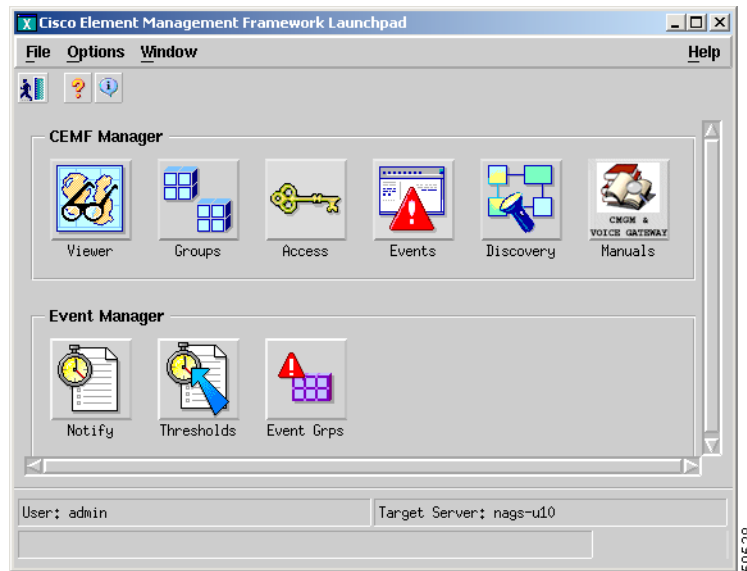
Cisco Element Management Framework Launchpad

File Options Window Help

CEMF Manager

Viewer Groups Access Events Discovery CMGM & VOICE GATEWAY Manuals

Event Manager

Notify Thresholds Event Grps

User: admin

Target Server: nags-u10

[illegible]